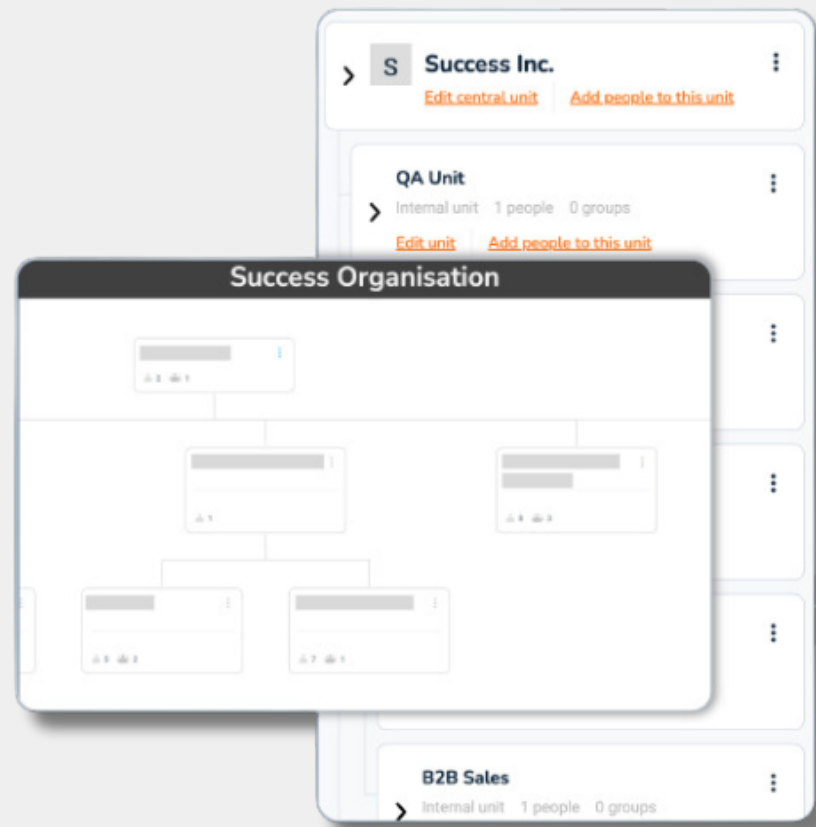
S Success Inc.

Edit central unit Add people to this unit

QA Unit

Internal unit 1 people 0 groups

Edit unit Add people to this unit

Success Organisation

2 1

1

8 3

5 2

7 1

B2B Sales

Internal unit 1 people 0 groups